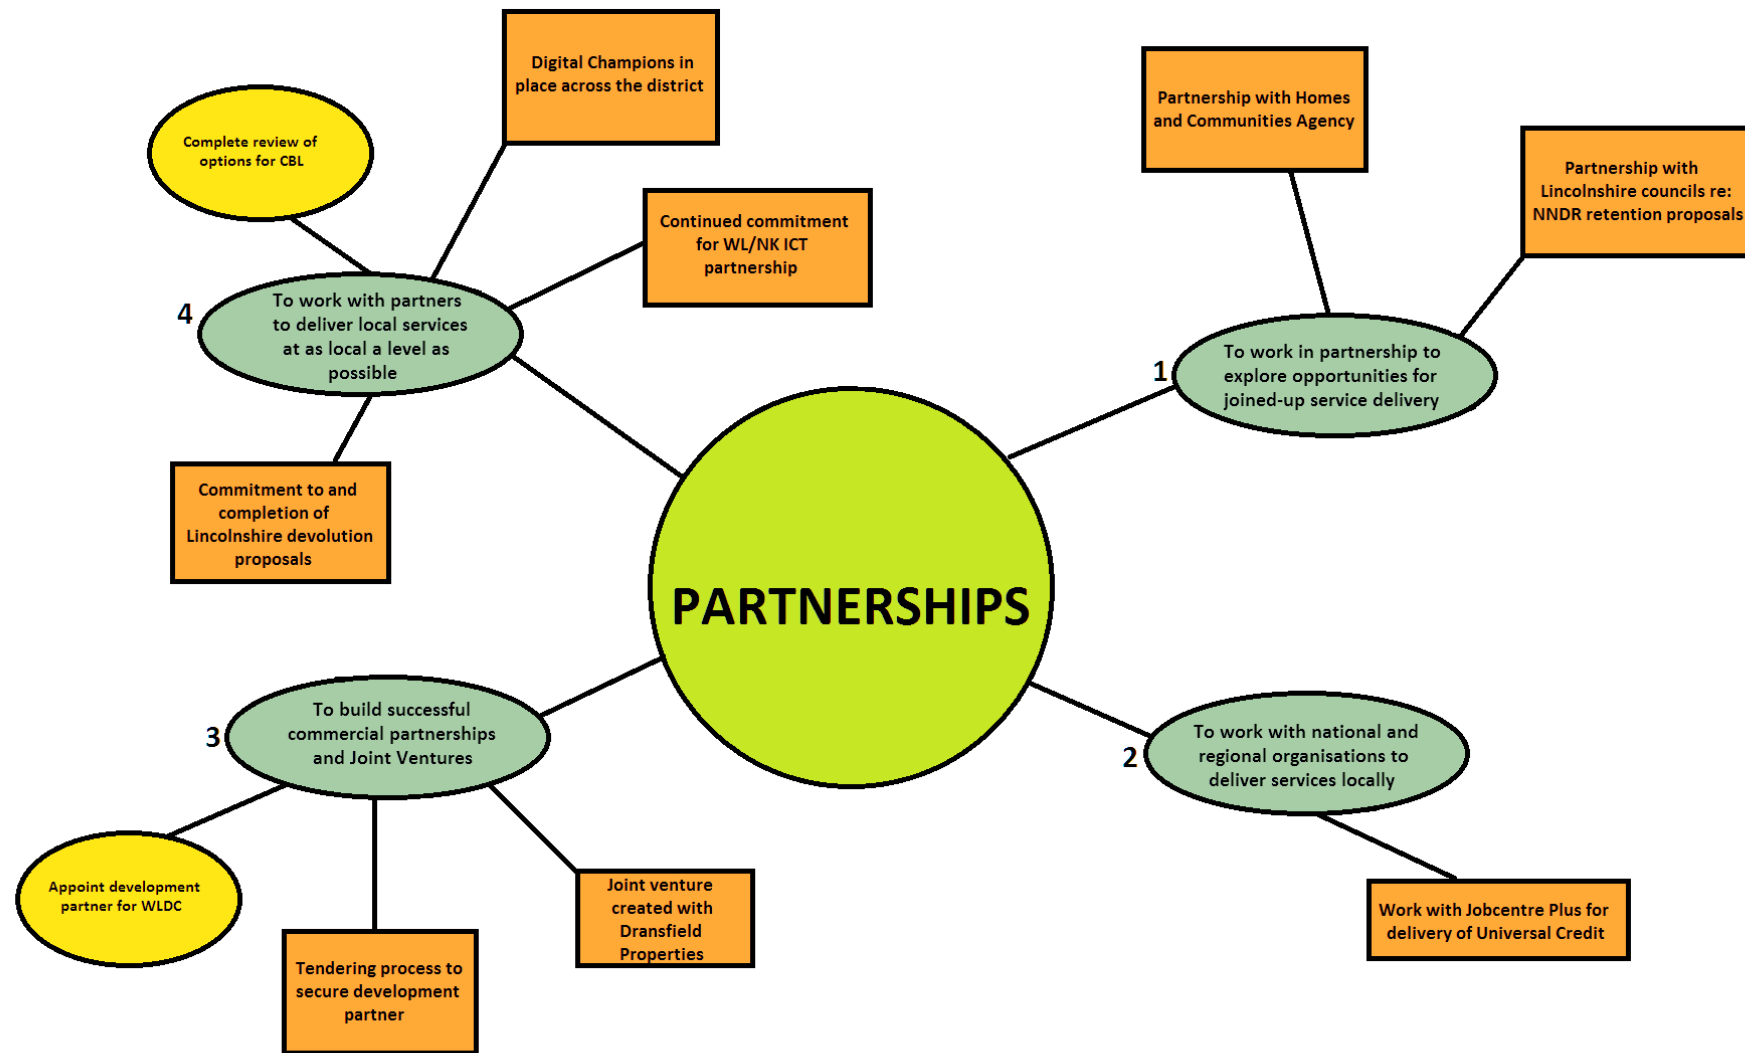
PARTNERSHIPS

1 To work in partnership to explore opportunities for joined-up service delivery

Partnership with Homes and Communities Agency

Partnership with Lincolnshire councils re: NNDR retention proposals

2 To work with national and regional organisations to deliver services locally

Work with Jobcentre Plus for delivery of Universal Credit

3 To build successful commercial partnerships and Joint Ventures

Appoint development partner for WLDC

Tendering process to secure development partner

Joint venture created with Dransfield Properties

4 To work with partners to deliver local services at as local a level as possible

Complete review of options for CBL

Digital Champions in place across the district

Continued commitment for WL/NK ICT partnership

Commitment to and completion of Lincolnshire devolution proposals